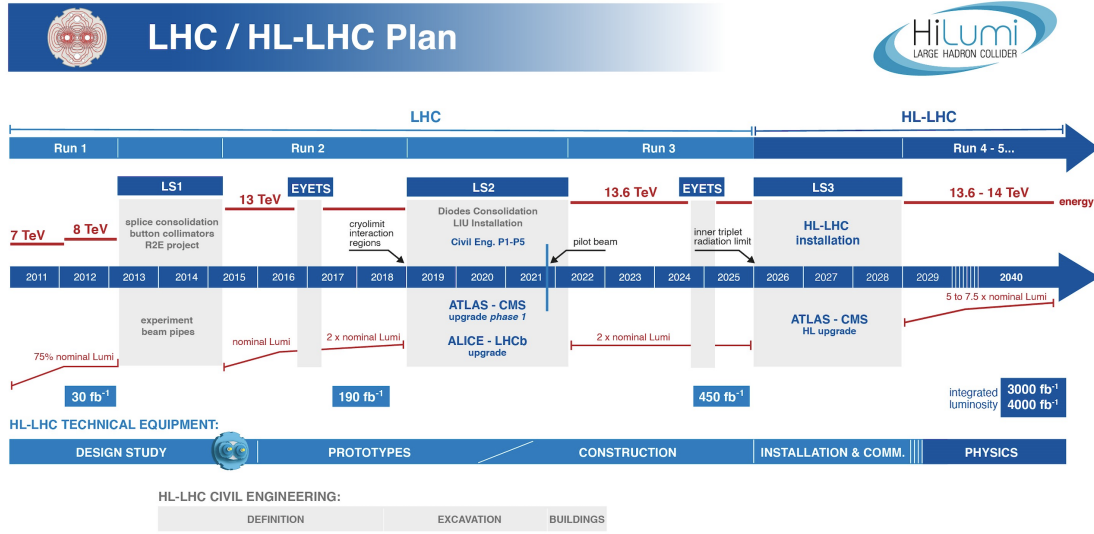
LHC / HL-LHC Plan

HiLumi
LARGE HADRON COLLIDER

LHC

HL-LHC

Run 1

Run 2

Run 3

Run 4 - 5...

LS1

EYETS

LS2

EYETS

LS3

7 TeV

8 TeV

13 TeV

13.6 TeV

13.6 - 14 TeV

energy

splice consolidation
button collimators
R2E project

cryolimit
interaction
regions

Diodes Consolidation
LIU Installation

Civil Eng. P1-P5

pilot beam

inner triplet
radiation limit

HL-LHC
installation

| 2011 | 2012 | 2013 | 2014 | 2015 | 2016 | 2017 | 2018 | 2019 | 2020 | 2021 | 2022 | 2023 | 2024 | 2025 | 2026 | 2027 | 2028 | 2029 | 2040 |
|---|---|---|---|---|---|---|---|---|---|---|---|---|---|---|---|---|---|---|---|

experiment
beam pipes

ATLAS - CMS
upgrade phase 1

ALICE - LHCb
upgrade

ATLAS - CMS
HL upgrade

5 to 7.5 x nominal Lumi

75% nominal Lumi

nominal Lumi

2 x nominal Lumi

2 x nominal Lumi

30 fb$^{-1}$

190 fb$^{-1}$

450 fb$^{-1}$

integrated
luminosity

3000 fb$^{-1}$
4000 fb$^{-1}$

HL-LHC TECHNICAL EQUIPMENT:

DESIGN STUDY

PROTOTYPES

CONSTRUCTION

INSTALLATION & COMM.

PHYSICS

HL-LHC CIVIL ENGINEERING:

DEFINITION

EXCAVATION

BUILDINGS